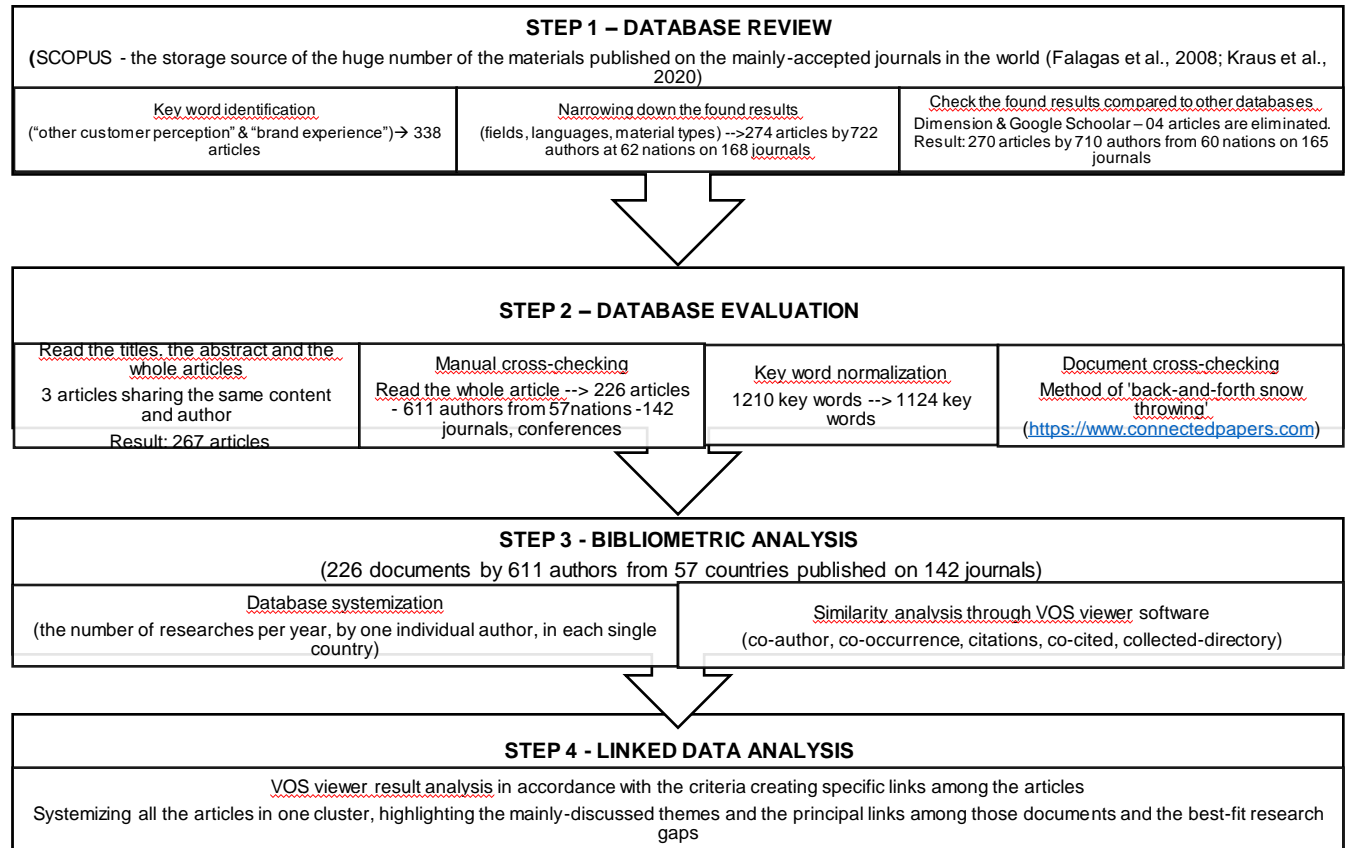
STEP 1 – DATABASE REVIEW

(SCOPUS - the storage source of the huge number of the materials published on the mainly-accepted journals in the world (Falagas et al., 2008; Kraus et al., 2020)

Key word identification
("other customer perception" & "brand experience")→ 338 articles

Narrowing down the found results
(fields, languages, material types) -->274 articles by 722 authors at 62 nations on 168 journals

Check the found results compared to other databases
Dimension & Google Schoolar – 04 articles are eliminated.
Result: 270 articles by 710 authors from 60 nations on 165 journals

STEP 2 – DATABASE EVALUATION

Read the titles, the abstract and the whole articles
3 articles sharing the same content and author
Result: 267 articles

Manual cross-checking
Read the whole article --> 226 articles - 611 authors from 57nations -142 journals, conferences

Key word normalization
1210 key words --> 1124 key words

Document cross-checking
Method of 'back-and-forth snow throwing'
(https://www.connectedpapers.com)

STEP 3 - BIBLIOMETRIC ANALYSIS

(226 documents by 611 authors from 57 countries published on 142 journals)

Database systemization
(the number of researches per year, by one individual author, in each single country)

Similarity analysis through VOS viewer software
(co-author, co-occurrence, citations, co-cited, collected-directory)

STEP 4 - LINKED DATA ANALYSIS

VOS viewer result analysis in accordance with the criteria creating specific links among the articles
Systemizing all the articles in one cluster, highlighting the mainly-discussed themes and the principal links among those documents and the best-fit research gaps